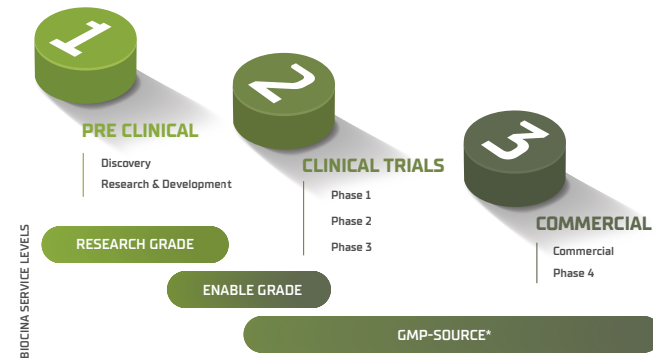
1

PRE CLINICAL

Discovery

Research & Development

2

CLINICAL TRIALS

Phase 1

Phase 2

Phase 3

3

COMMERCIAL

Commercial

Phase 4

BIOCINA SERVICE LEVELS

RESEARCH GRADE

ENABLE GRADE

GMP-SOURCE*